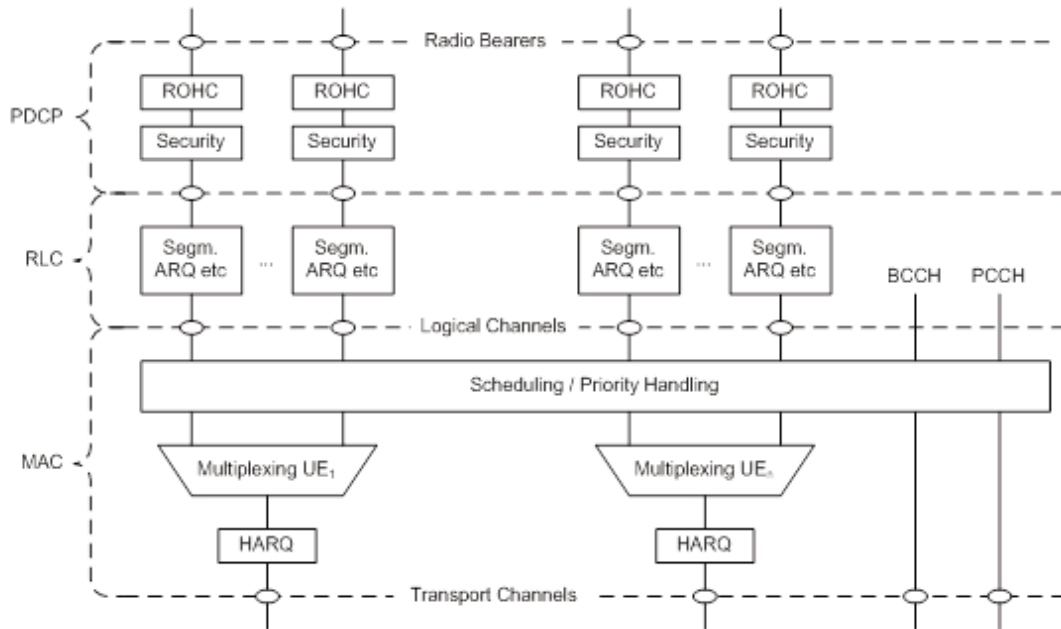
Radio Bearers

PDCP

ROHC

ROHC

ROHC

ROHC

Security

Security

Security

Security

RLC

Segm. ARQ etc

...

Segm. ARQ etc

Segm. ARQ etc

...

Segm. ARQ etc

BCCH

PCCH

Logical Channels

Scheduling / Priority Handling

MAC

Multiplexing $UE_1$

Multiplexing $UE_n$

HARQ

HARQ

Transport Channels